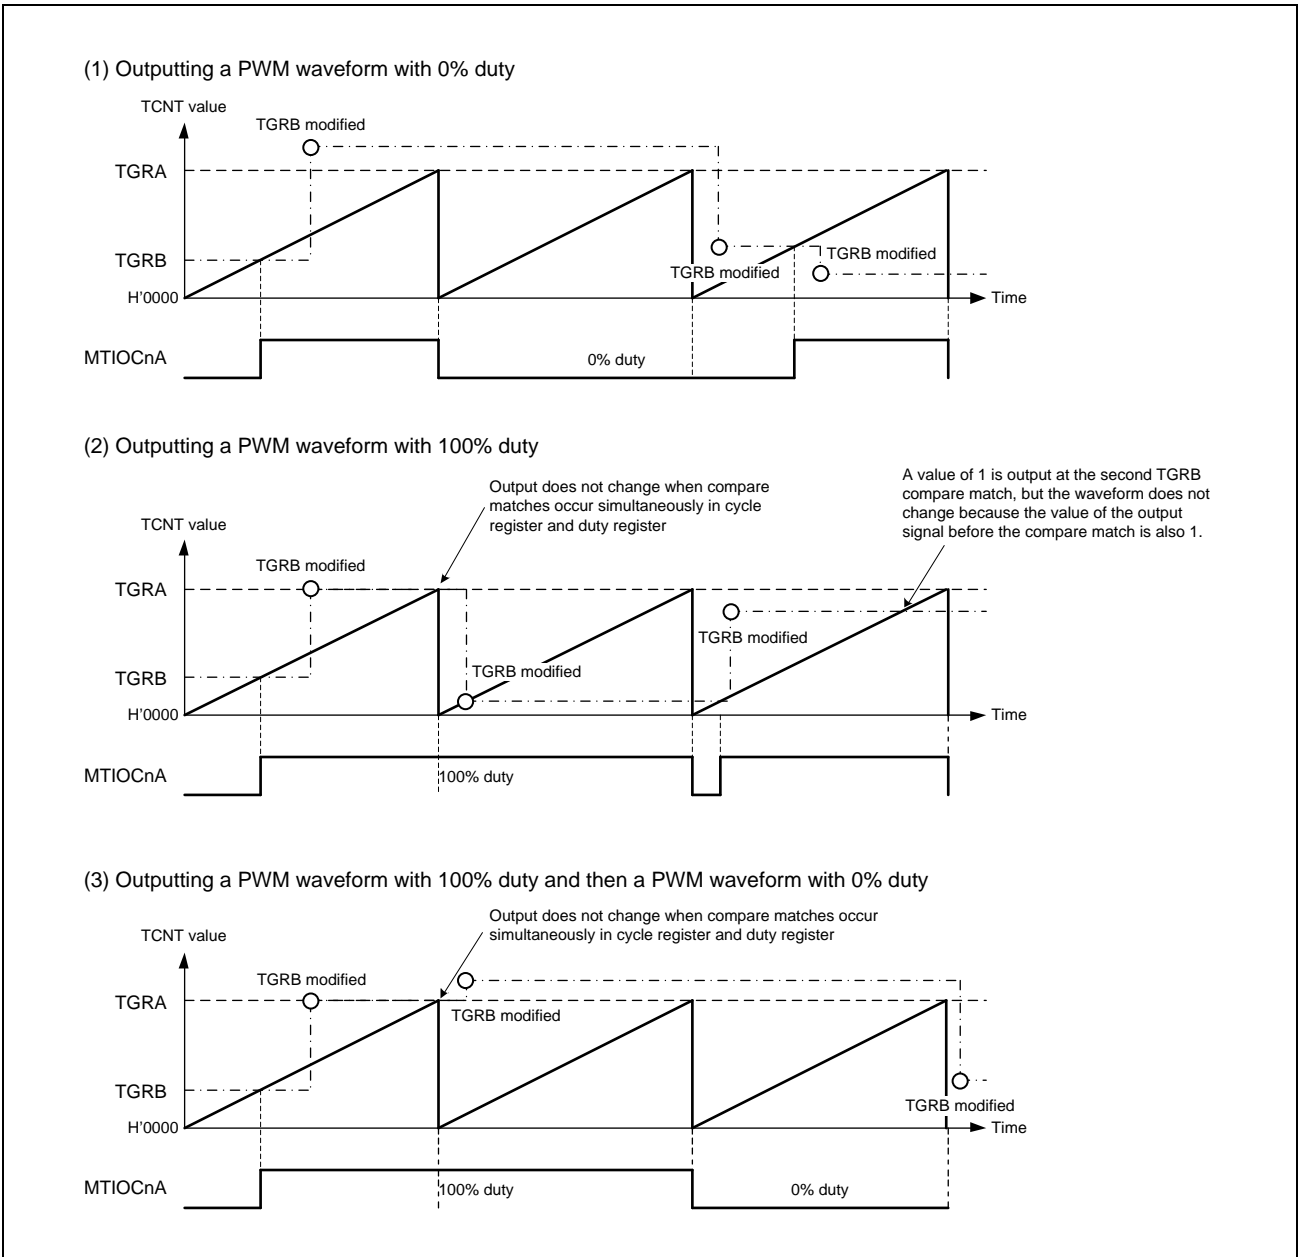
(1) Outputting a PWM waveform with 0% duty

TCNT value

TGRB modified

TGRA

TGRB

H'0000

TGRB modified

TGRB modified

Time

MTIOCnA

0% duty

(2) Outputting a PWM waveform with 100% duty

Output does not change when compare matches occur simultaneously in cycle register and duty register

A value of 1 is output at the second TGRB compare match, but the waveform does not change because the value of the output signal before the compare match is also 1.

TCNT value

TGRB modified

TGRA

TGRB modified

TGRB

TGRB modified

H'0000

Time

MTIOCnA

100% duty

(3) Outputting a PWM waveform with 100% duty and then a PWM waveform with 0% duty

Output does not change when compare matches occur simultaneously in cycle register and duty register

TCNT value

TGRB modified

TGRA

TGRB modified

TGRB

TGRB modified

H'0000

Time

MTIOCnA

100% duty

0% duty